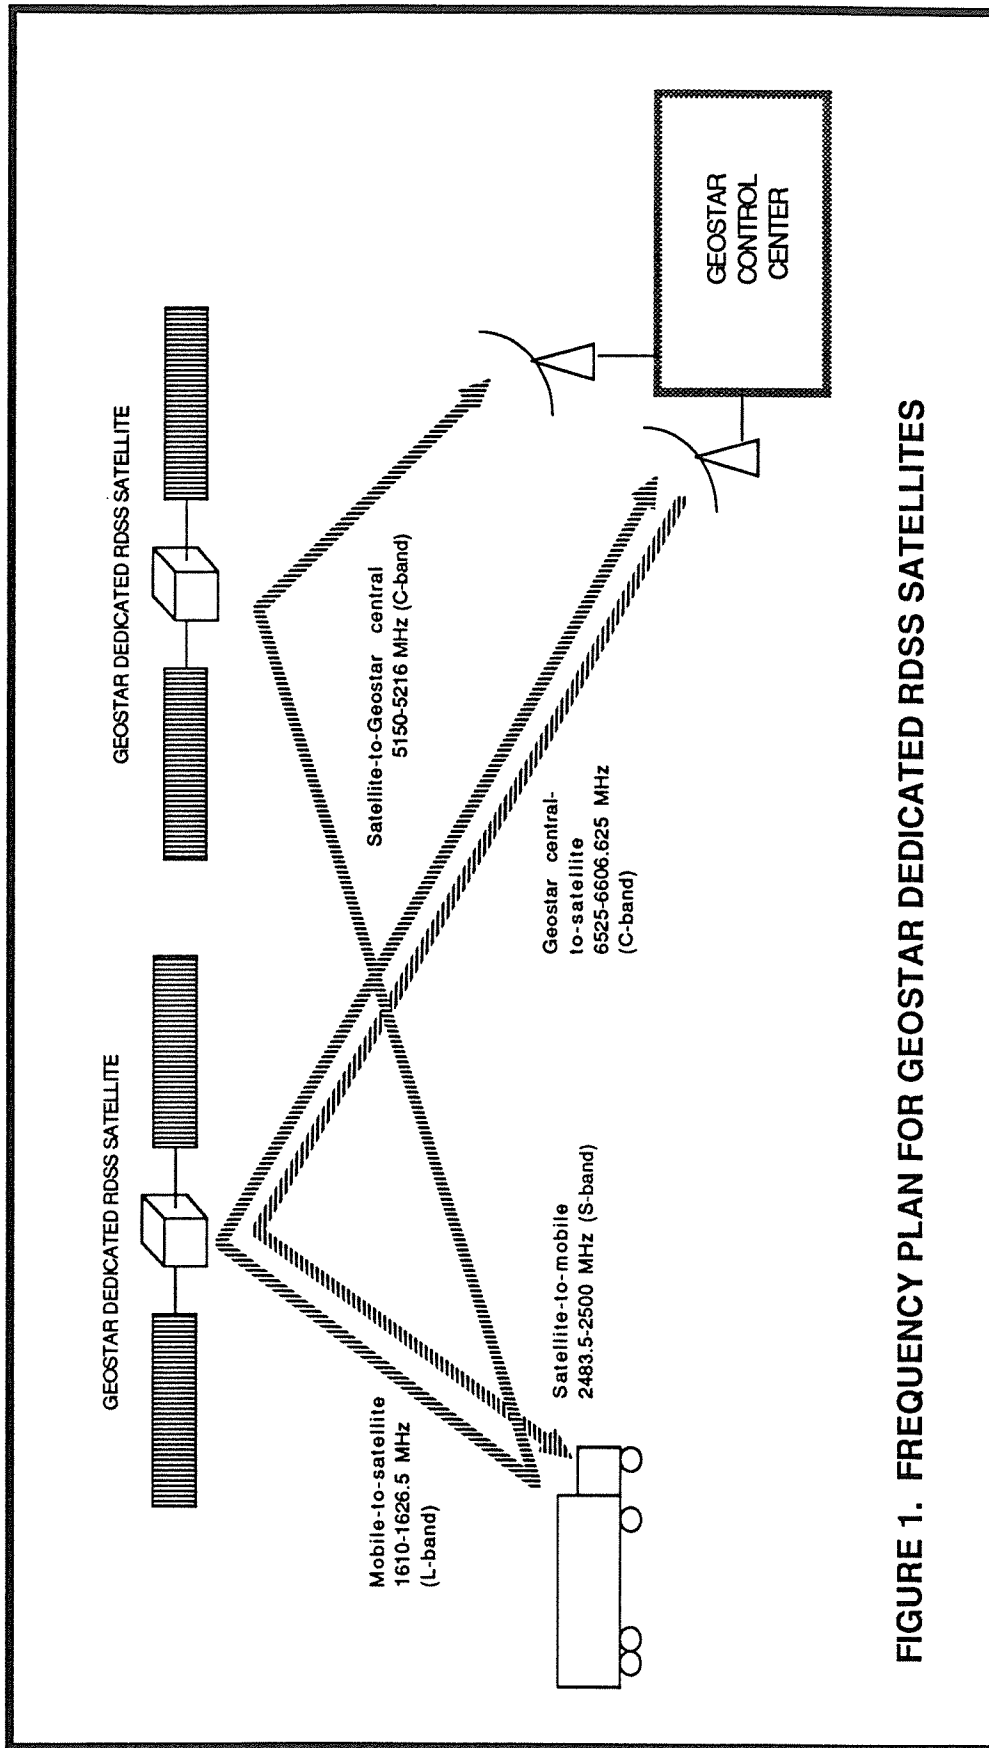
GEOSTAR DEDICATED RDSS SATELLITE

GEOSTAR DEDICATED RDSS SATELLITE

GEOSTAR CONTROL CENTER

Satellite-to-Geostar central 5150-5216 MHz (C-band)

Geostar central-to-satellite 6525-6606.625 MHz (C-band)

Satellite-to-mobile 2483.5-2500 MHz (S-band)

Mobile-to-satellite 1610-1626.5 MHz (L-band)

FIGURE 1. FREQUENCY PLAN FOR GEOSTAR DEDICATED RDSS SATELLITES